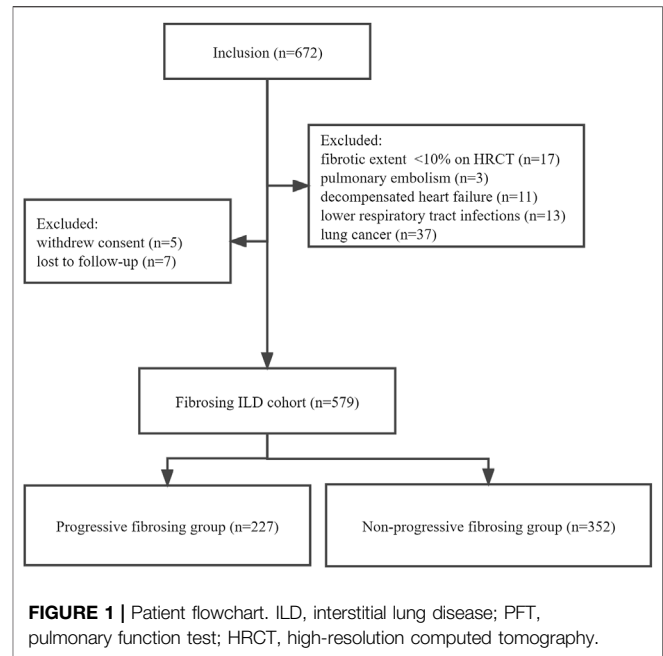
Inclusion (n=672)

Excluded:
fibrotic extent <10% on HRCT (n=17)
pulmonary embolism (n=3)
decompensated heart failure (n=11)
lower respiratory tract infections (n=13)
lung cancer (n=37)

Excluded:
withdrew consent (n=5)
lost to follow-up (n=7)

Fibrosing ILD cohort (n=579)

Progressive fibrosing group (n=227)

Non-progressive fibrosing group (n=352)

**FIGURE 1 |** Patient flowchart. ILD, interstitial lung disease; PFT, pulmonary function test; HRCT, high-resolution computed tomography.